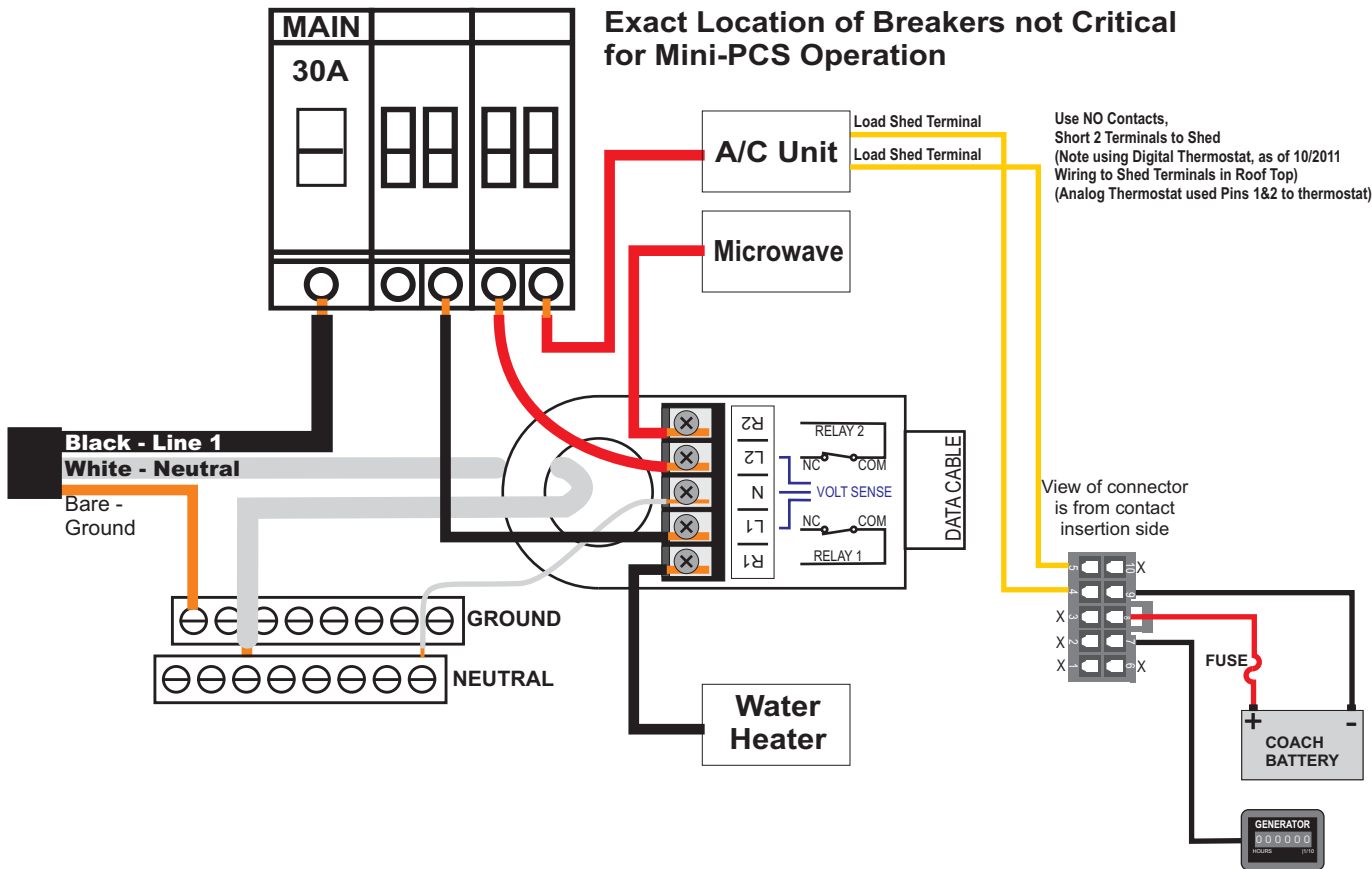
MAIN

30A

Exact Location of Breakers not Critical for Mini-PCS Operation

A/C Unit

Load Shed Terminal

Load Shed Terminal

Use NO Contacts,
Short 2 Terminals to Shed
(Note using Digital Thermostat, as of 10/2011
Wiring to Shed Terminals in Roof Top)
(Analog Thermostat used Pins 1&2 to thermostat)

Microwave

Black - Line 1
White - Neutral
Bare - Ground

R2
L2
N
L1
R1

RELAY 2
NC COM
VOLT SENSE
NC COM
RELAY 1

DATA CABLE

View of connector is from contact insertion side

5 10 X
4 9
X 3 8
X 2 7
X 1 6 X

GROUND

NEUTRAL

FUSE

+ -
COACH BATTERY

Water Heater

GENERATOR
000000
HOURS 1/10